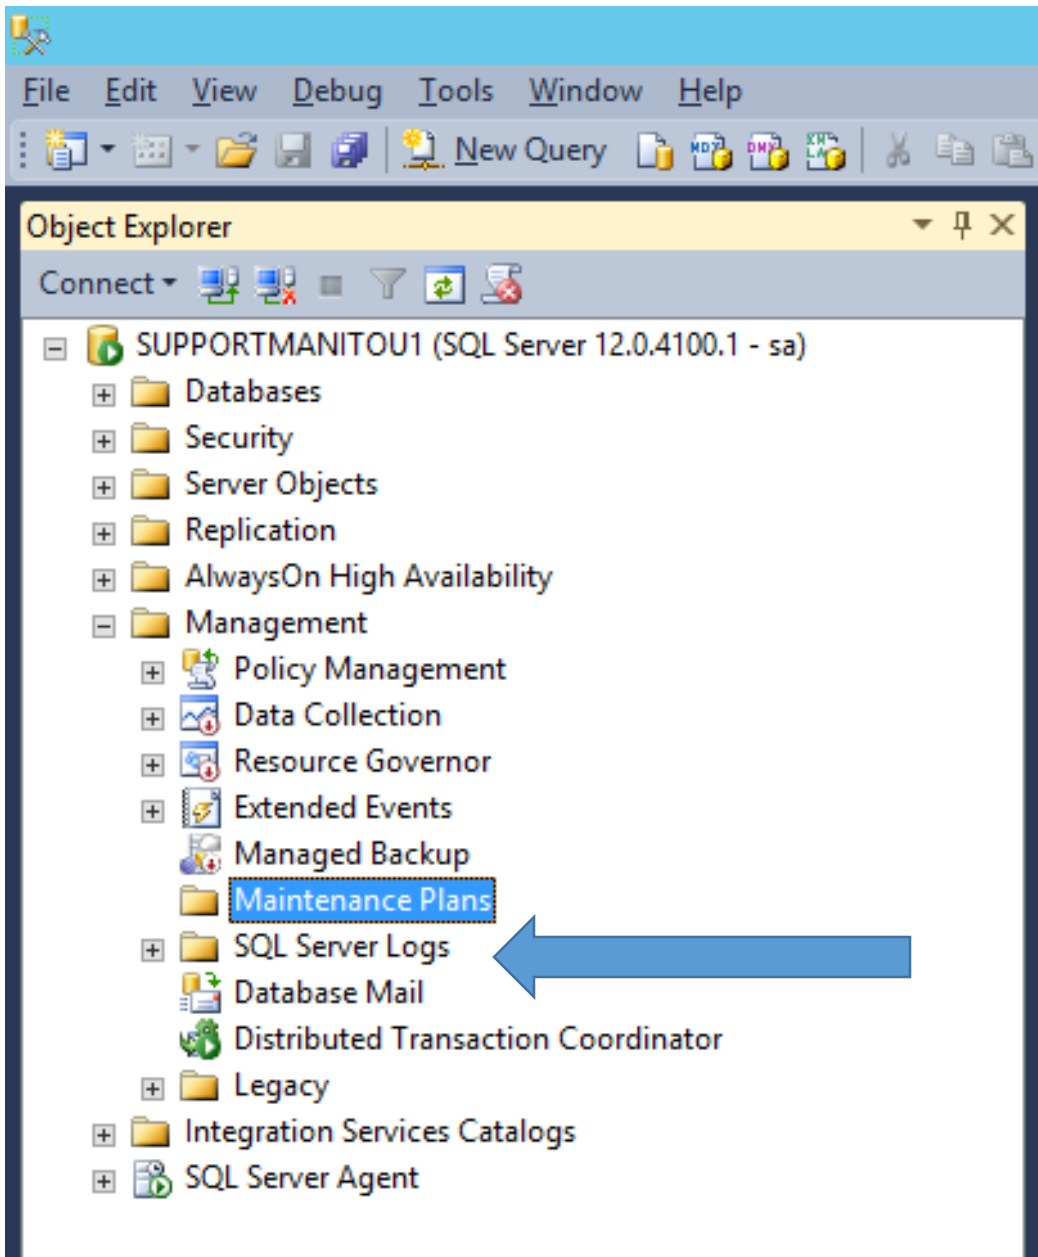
File Edit View Debug Tools Window Help

New Query

Object Explorer

Connect

SUPPORTMANITOU1 (SQL Server 12.0.4100.1 - sa)
Databases
Security
Server Objects
Replication
AlwaysOn High Availability
Management
Policy Management
Data Collection
Resource Governor
Extended Events
Managed Backup
Maintenance Plans
SQL Server Logs
Database Mail
Distributed Transaction Coordinator
Legacy
Integration Services Catalogs
SQL Server Agent